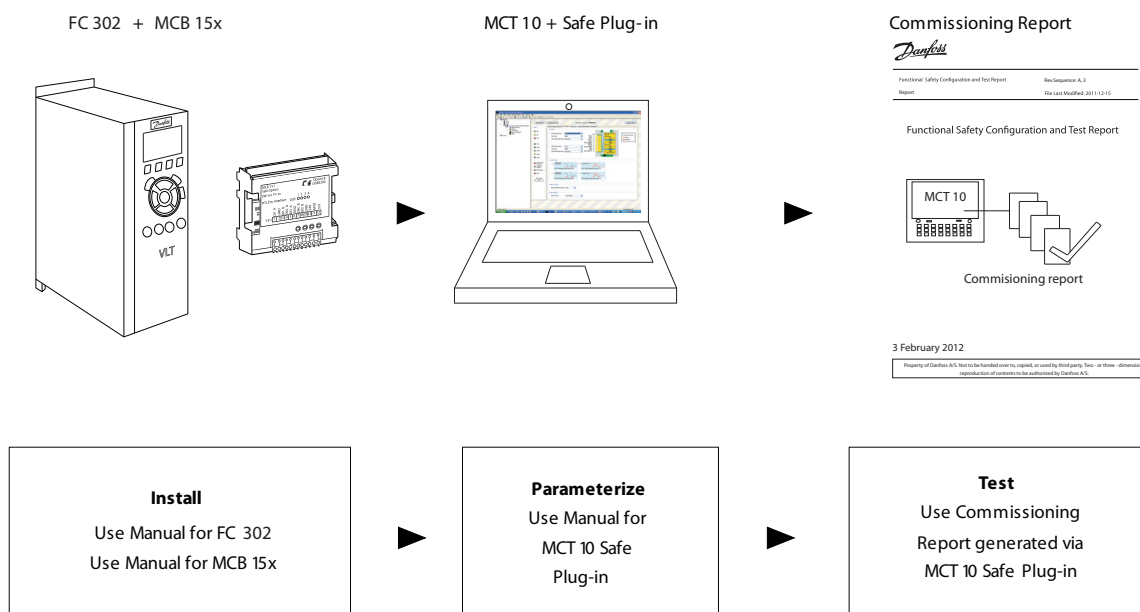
FC 302 + MCB 15x

VLT

MCT 10 + Safe Plug-in

Commissioning Report

Danfoss

Functional Safety Configuration and Test Report

Report

Rev.Sequence: A, 2

File Last Modified: 2011-12-15

Functional Safety Configuration and Test Report

MCT 10

Commisioning report

3 February 2012

Property of Danfoss A/S. Not to be handed over to, copied, or used by third party. Two - or three - dimensi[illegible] reproduction of contents to be authorized by Danfoss A/S.

**Install**
Use Manual for FC 302
Use Manual for MCB 15x

**Parameterize**
Use Manual for MCT 10 Safe Plug-in

**Test**
Use Commissioning Report generated via MCT 10 Safe Plug-in